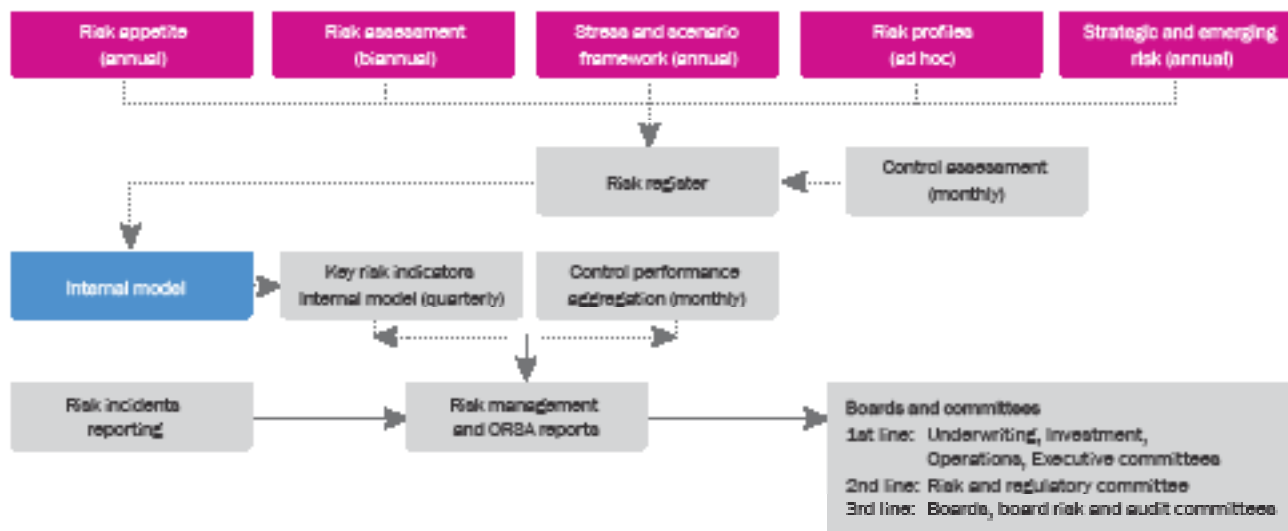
Risk appetite (annual)

Risk assessment (biannual)

Stress and scenario framework (annual)

Risk profiles (ad hoc)

Strategic and emerging risk (annual)

Risk register

Control assessment (monthly)

Internal model

Key risk indicators internal model (quarterly)

Control performance aggregation (monthly)

Risk incidents reporting

Risk management and ORSA reports

Boards and committees
1st line: Underwriting, Investment, Operations, Executive committees
2nd line: Risk and regulatory committee
3rd line: Boards, board risk and audit committees